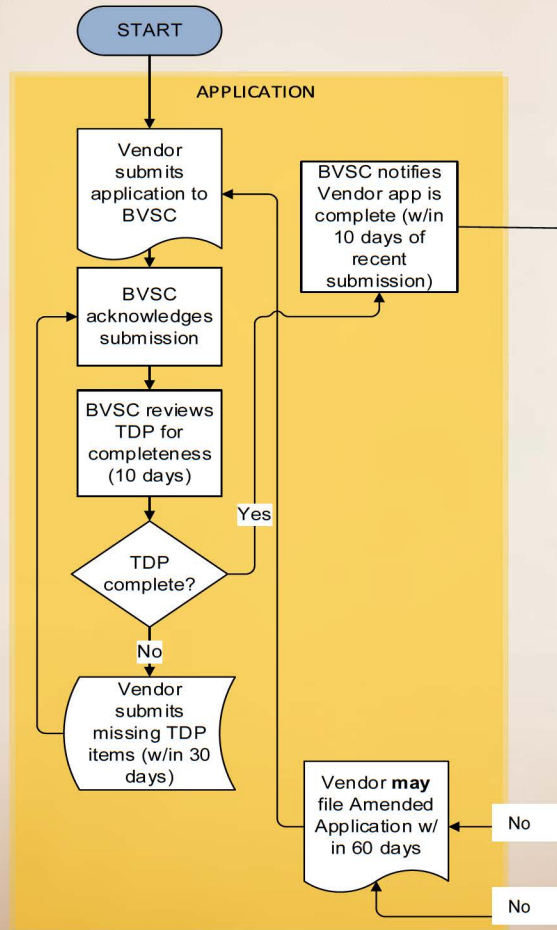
START

APPLICATION

Vendor submits application to BVSC

BVSC notifies Vendor app is complete (w/in 10 days of recent submission)

BVSC acknowledges submission

BVSC reviews TDP for completeness (10 days)

Yes

TDP complete?

No

Vendor submits missing TDP items (w/in 30 days)

Vendor **may** file Amended Application w/ in 60 days

No

No